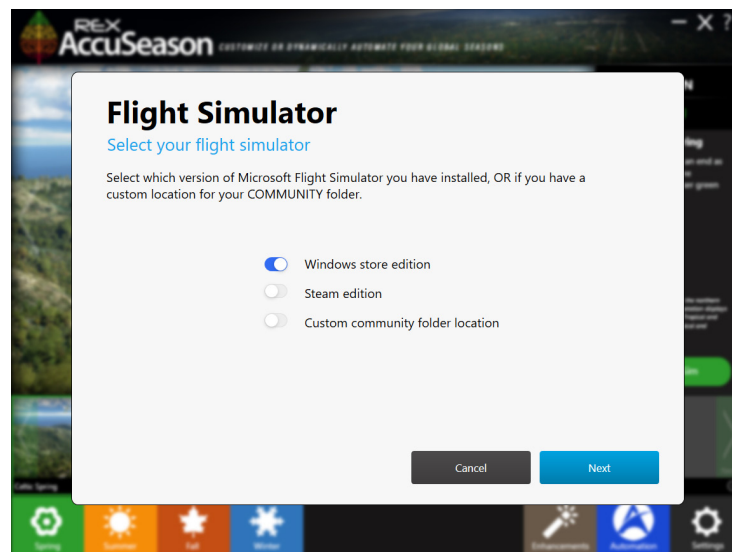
REX AccuSeason CUSTOMIZE OR DYNAMICALLY AUTOMATE YOUR GLOBAL SEASONS

Flight Simulator

Select your flight simulator

Select which version of Microsoft Flight Simulator you have installed, OR if you have a custom location for your COMMUNITY folder.

Windows store edition

Steam edition

Custom community folder location

Cancel

Next

Spring

Summer

Fall

Winter

Enhancements

Automation

Settings